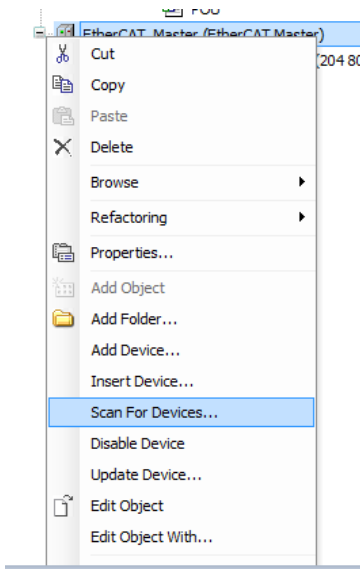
POU
EtherCAT_Master (EtherCAT Master)
(204 80
Cut
Copy
Paste
Delete
Browse
Refactoring
Properties...
Add Object
Add Folder...
Add Device...
Insert Device...
Scan For Devices...
Disable Device
Update Device...
Edit Object
Edit Object With...